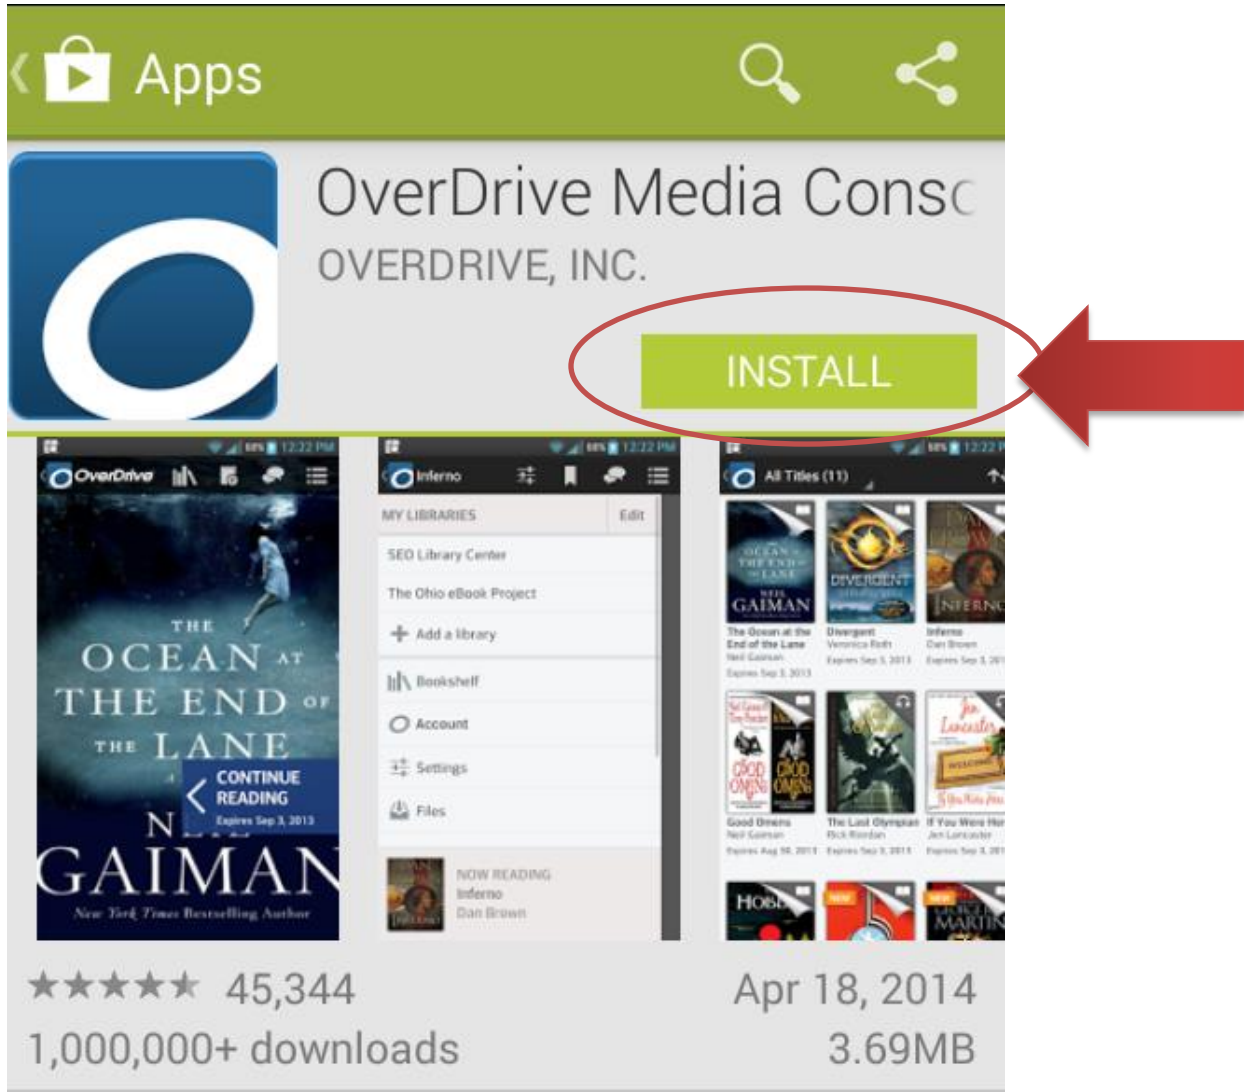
Apps

OverDrive Media Conso
OVERDRIVE, INC.

INSTALL

OverDrive

THE OCEAN AT THE END OF THE LANE
NEIL GAIMAN
New York Times Bestselling Author

CONTINUE READING
Expires Sep 3, 2013

Inferno

MY LIBRARIES Edit
SEO Library Center
The Ohio eBook Project
Add a library
Bookshelf
Account
Settings
Files

NOW READING
Inferno
Dan Brown

All Titles (11)

The Ocean at the End of the Lane
Neil Gaiman
Expires Sep 3, 2013

Divergent
Veronica Roth
Expires Sep 3, 2013

Inferno
Dan Brown
Expires Sep 3, 201

Good Omens
Neil Gaiman
Expires Aug 30, 2013

The Last Olympian
Rick Riordan
Expires Sep 3, 2013

If You Were Her
Jen Lancaster
Expires Sep 3, 201

45,344
Apr 18, 2014
1,000,000+ downloads
3.69MB